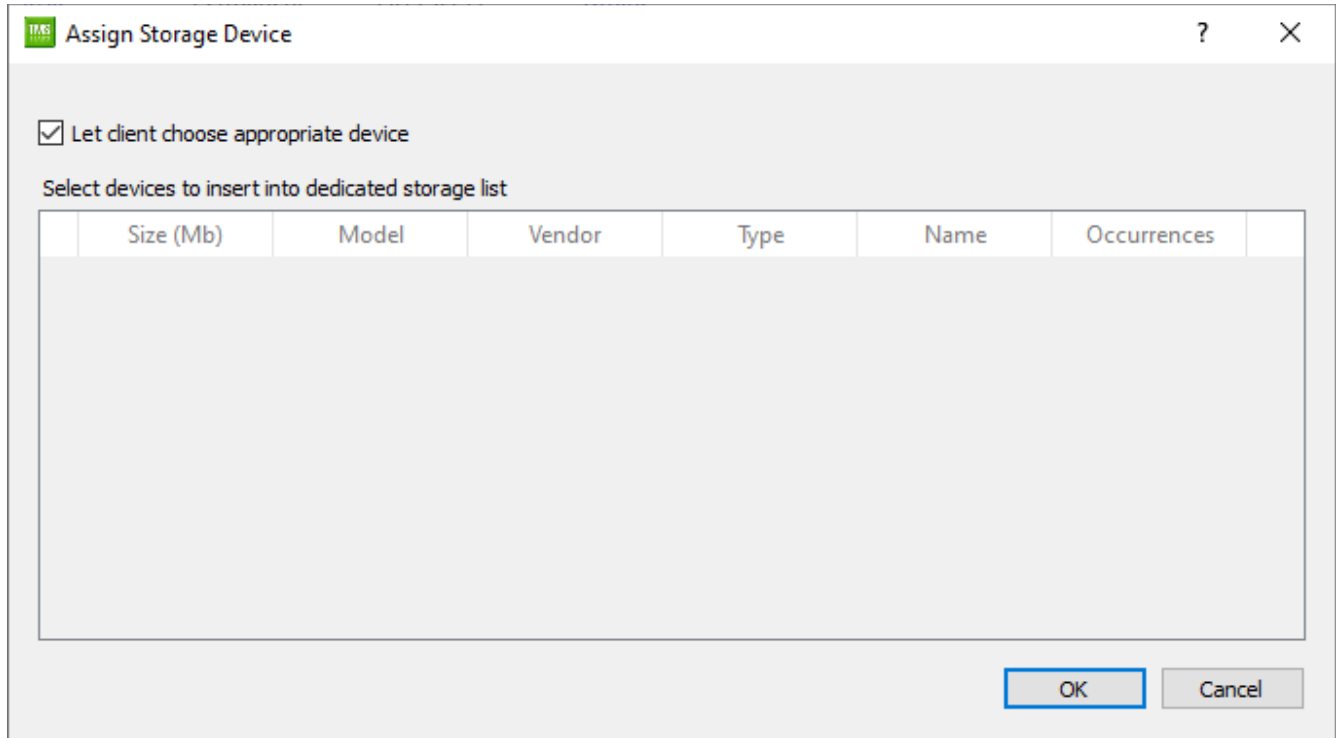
Assign Storage Device

?

Let client choose appropriate device

Select devices to insert into dedicated storage list

| | Size (Mb) | Model | Vendor | Type | Name | Occurrences |
|---|---|---|---|---|---|---|

OK

Cancel